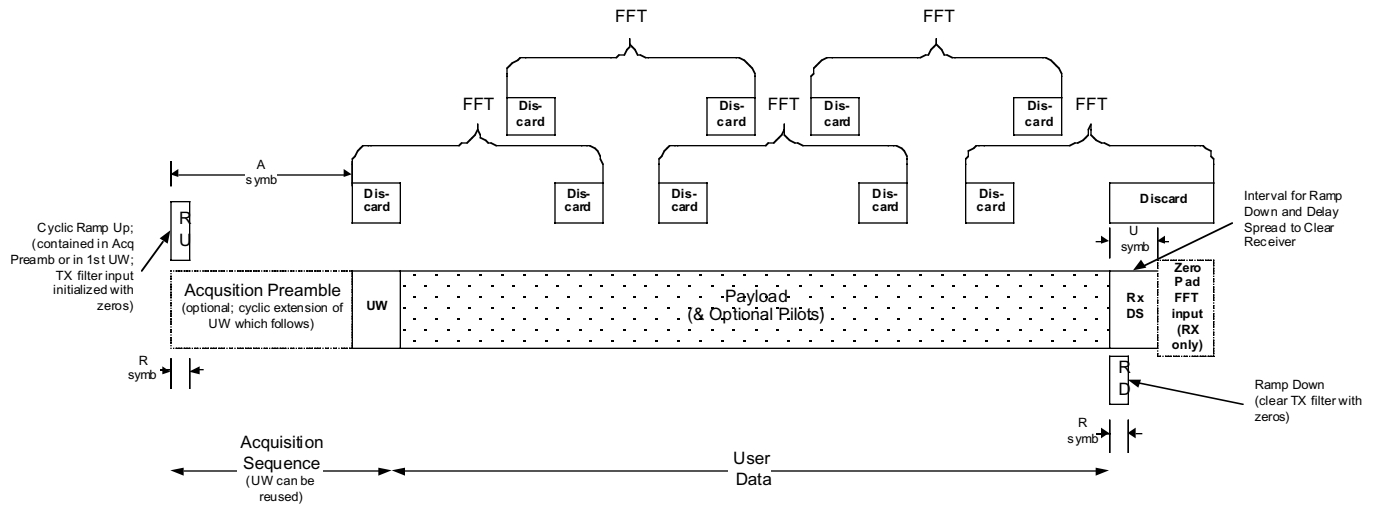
FFT

FFT

FFT

FFT

FFT

Dis-card

Dis-card

Dis-card

Dis-card

A symb

Dis-card

Dis-card

Dis-card

Dis-card

Dis-card

Discard

Interval for Ramp Down and Delay Spread to Clear Receiver

Cyclic Ramp Up; (contained in Acq Preamb or in 1st UW; TX filter input initialized with zeros)

R U

U symb

Acqusition Preamble (optional; cyclic extension of UW which follows)

UW

Payload (& Optional Pilots)

Rx DS

Zero Pad FFT input (RX only)

R symb

R D

Ramp Down (clear TX filter with zeros)

R symb

Acquisition Sequence (UW can be reused)

User Data